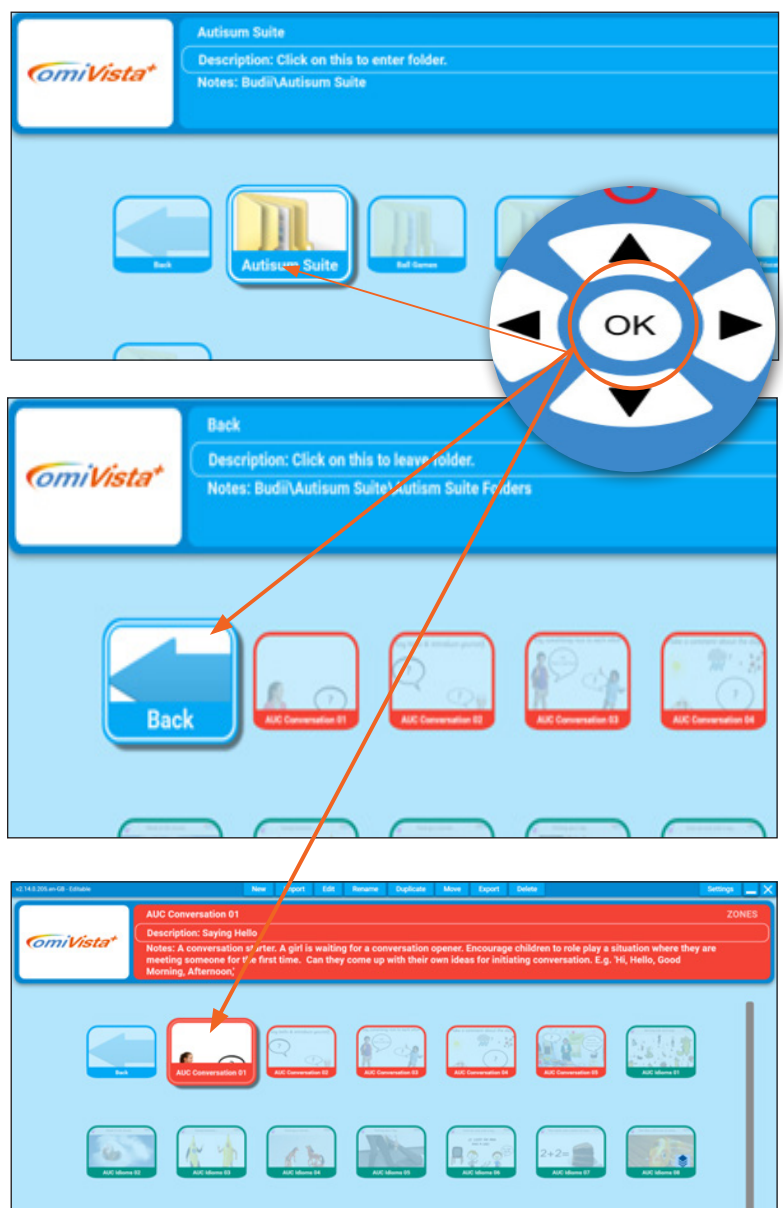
omiVista

Autisum Suite

Description: Click on this to enter folder.

Notes: Budii\Autisum Suite

Back

Autisum Suite

Ball Games

OK

omiVista

Back

Description: Click on this to leave folder.

Notes: Budii\Autisum Suite\Autism Suite Folders

Back

AUC Conversation 01

AUC Conversation 02

AUC Conversation 03

AUC Conversation 04

v2.14.0.205.en-GB - Editable

New

Import

Edit

Rename

Duplicate

Move

Export

Delete

Settings

omiVista

AUC Conversation 01

ZONES

Description: Saying Hello

Notes: A conversation starter. A girl is waiting for a conversation opener. Encourage children to role play a situation where they are meeting someone for the first time. Can they come up with their own ideas for initiating conversation. E.g. 'Hi, Hello, Good Morning, Afternoon,'

Back

AUC Conversation 01

AUC Conversation 02

AUC Conversation 03

AUC Conversation 04

AUC Conversation 05

AUC Idioms 01

AUC Idioms 02

AUC Idioms 03

AUC Idioms 04

AUC Idioms 05

AUC Idioms 06

AUC Idioms 07

AUC Idioms 08

2+2=